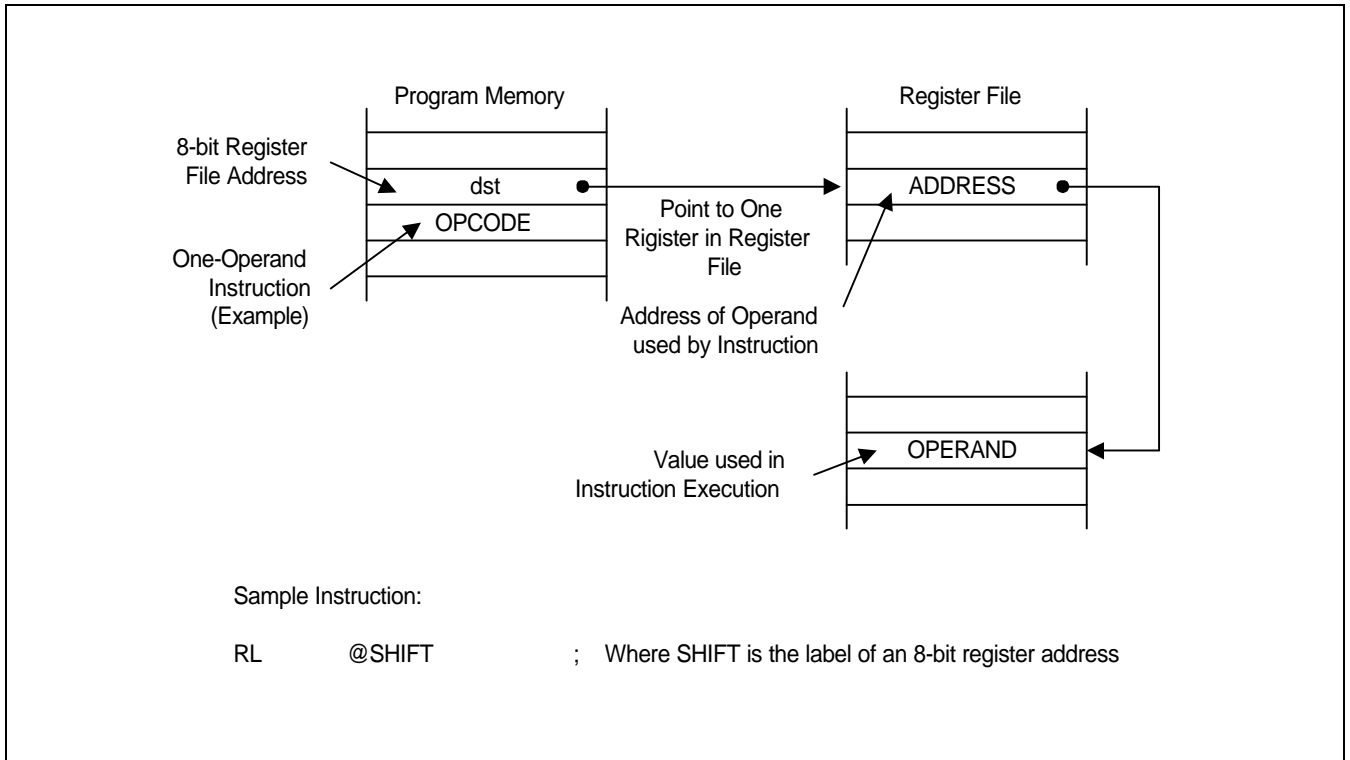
Program Memory

8-bit Register File Address

dst

OPCODE

One-Operand Instruction (Example)

Point to One Rigister in Register File

Register File

ADDRESS

Address of Operand used by Instruction

OPERAND

Value used in Instruction Execution

Sample Instruction:

RL @SHIFT ; Where SHIFT is the label of an 8-bit register address